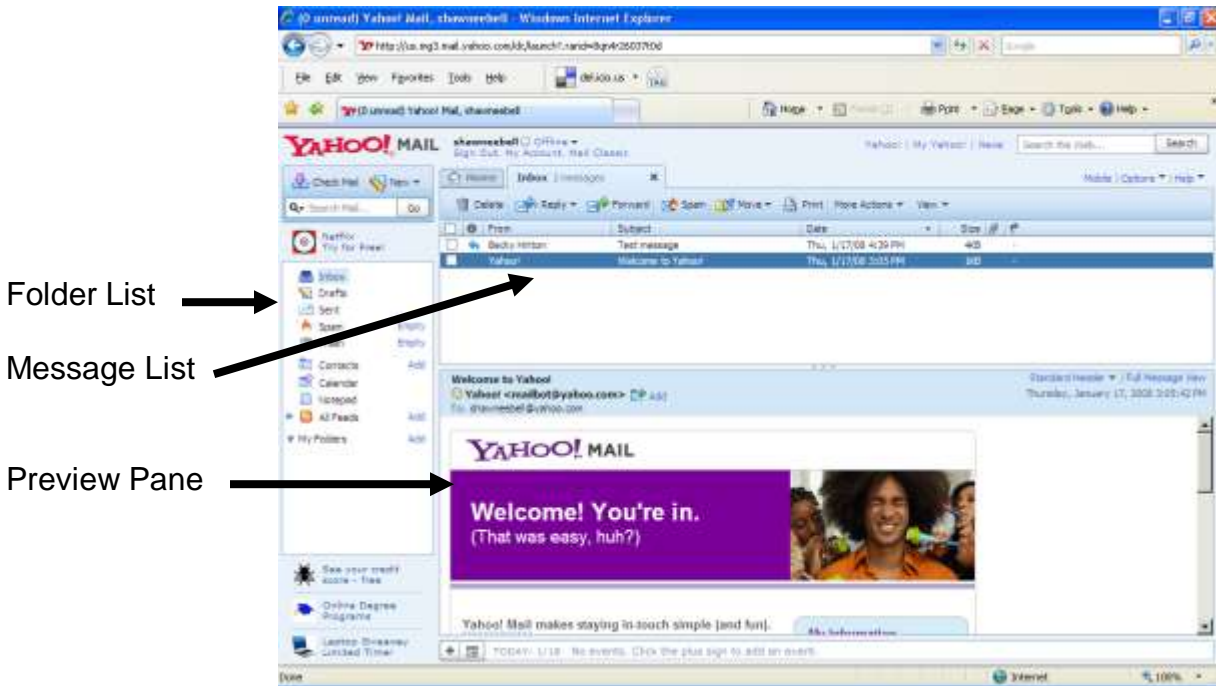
(0 unread) Yahoo! Mail, shawneebell - Windows Internet Explorer

http://us.mg3.mail.yahoo.com/dc/launch?.rand=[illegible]

File Edit View Favorites Tools Help

del.icio.us

(0 unread) Yahoo! Mail, shawneebell

Home Print Page Tools Help

YAHOO! MAIL

shawneebell Offline
Sign Out, My Account, Mail Classic

Yahoo! | My Yahoo! | News Search the Web... Search

Check Mail New

Home Inbox 2 messages

Mobile | Options | Help

Search Mail... Go

Delete Reply Forward Spam Move Print More Actions View

Netflix Try for Free!

| From | Subject | Date | Size |
|---|---|---|---|
| Becky Hinton | Test message | Thu, 1/17/08 4:39 PM | 4KB |
| Yahoo! | Welcome to Yahoo! | Thu, 1/17/08 3:05 PM | 1KB |

Inbox
Drafts
Sent
Spam Empty
Trash Empty
Contacts Add
Calendar
Notepad
All Feeds Add
My Folders Add

Folder List

Message List

Preview Pane

Welcome to Yahoo!
Yahoo! <mailbot@yahoo.com> Add
To: shawneebell@yahoo.com

Standard Header | Full Message View
Thursday, January 17, 2008 3:05:42 PM

YAHOO! MAIL

Welcome! You're in.
(That was easy, huh?)

Yahoo! Mail makes staying in-touch simple (and fun).

My Information

See your credit score - free

Online Degree Programs

Laptop Giveaway Limited Time!

TODAY: 1/18 No events. Click the plus sign to add an event.

Done

Internet

100%